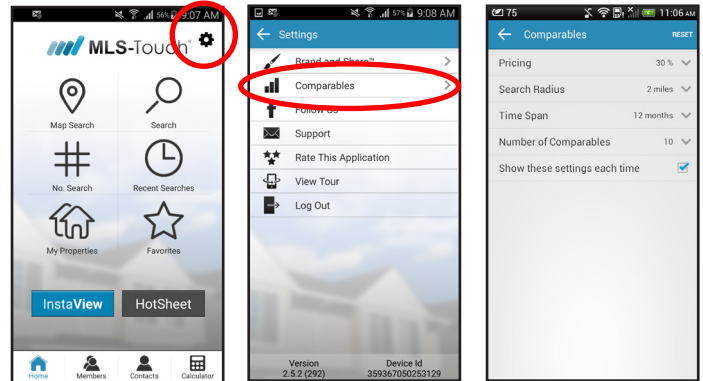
56% 9:07 AM

MLS-Touch™

Map Search

Search

No. Search

Recent Searches

My Properties

Favorites

InstaView

HotSheet

Home

Members

Contacts

Calculator

57% 9:08 AM

Settings

Brand and Share™

Comparables

Follow Us

Support

Rate This Application

View Tour

Log Out

Version
2.5.2 (292)

Device Id
359367050253129

75

11:06 AM

Comparables

RESET

Pricing

30 %

Search Radius

2 miles

Time Span

12 months

Number of Comparables

10

Show these settings each time